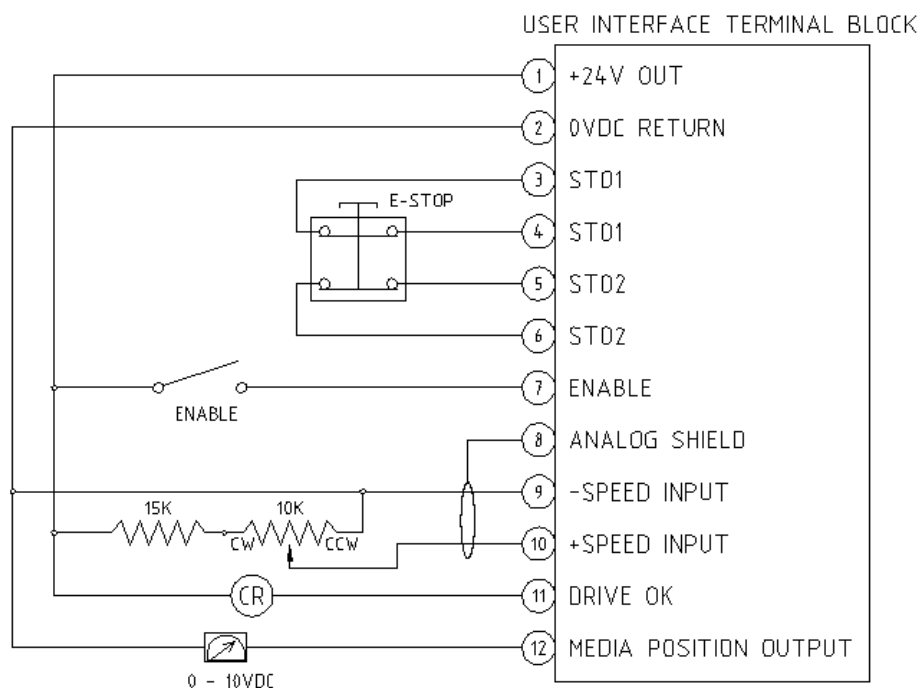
USER INTERFACE TERMINAL BLOCK

E-STOP

1 +24V OUT
2 0VDC RETURN
3 STO1
4 STO1
5 STO2
6 STO2
7 ENABLE
8 ANALOG SHIELD
9 -SPEED INPUT
10 +SPEED INPUT
11 DRIVE OK
12 MEDIA POSITION OUTPUT

ENABLE

15K

10K

CW

CCW

CR

0 - 10VDC